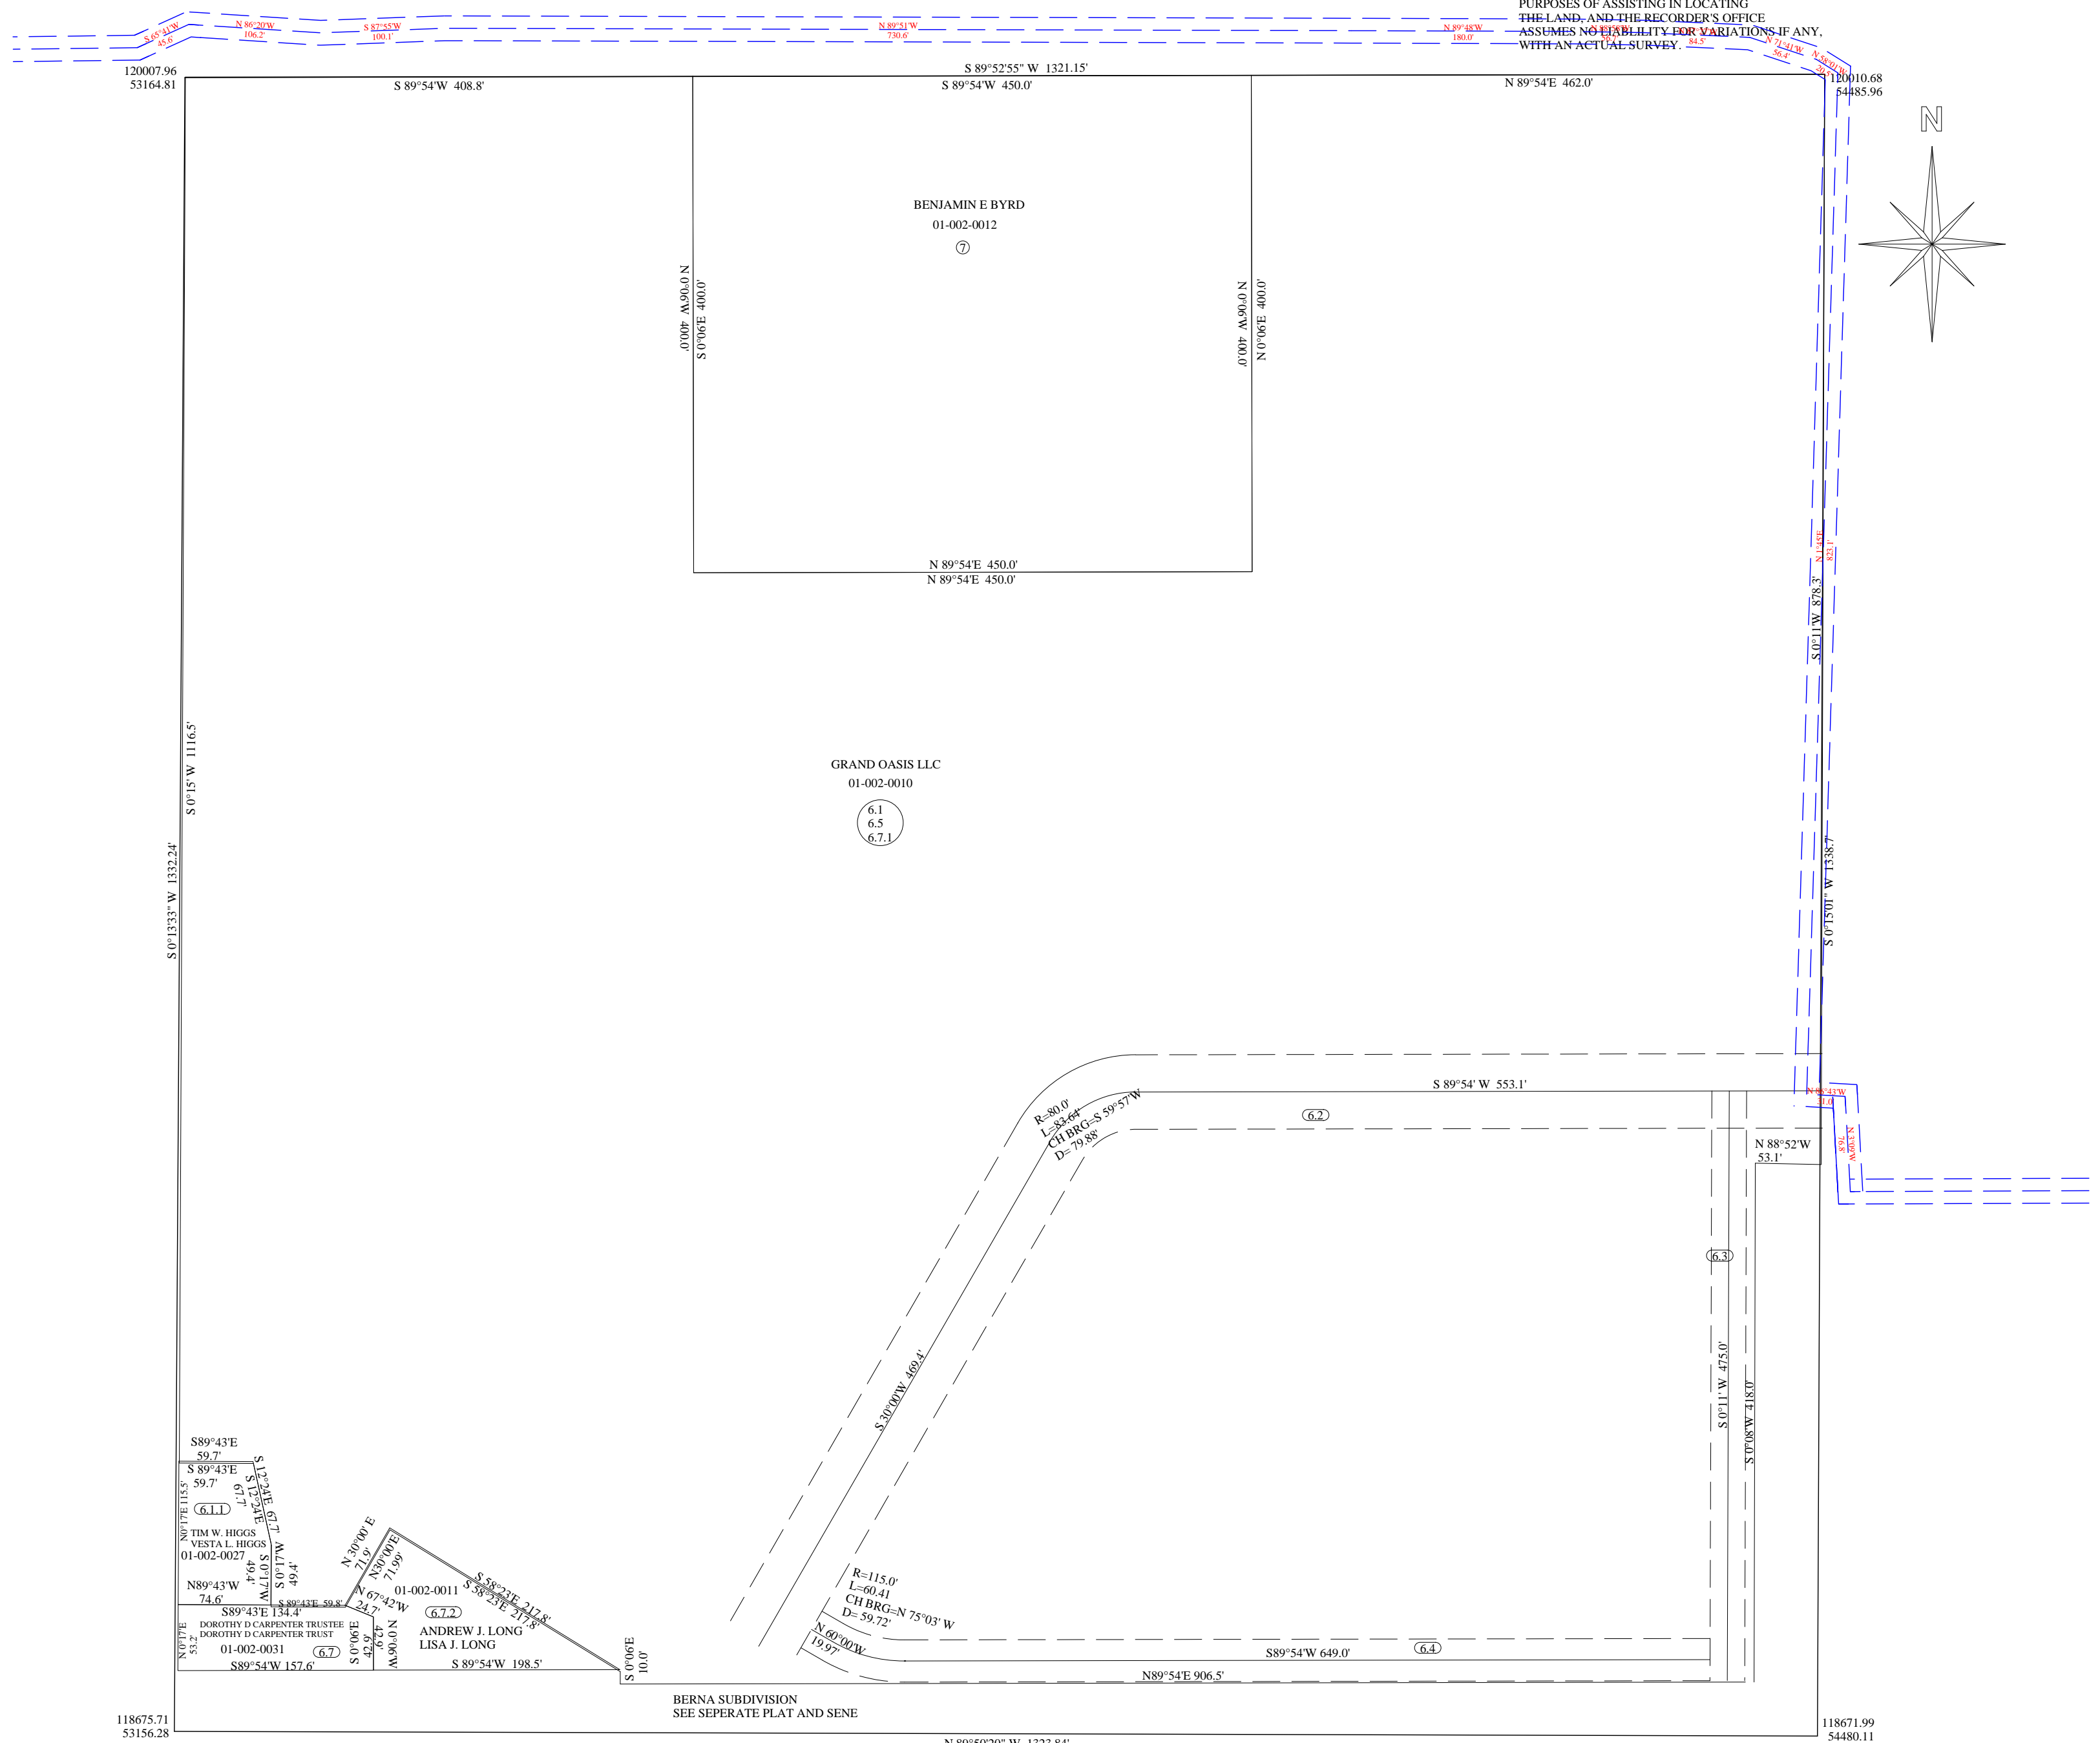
PURPOSES OF ASSISTING IN LOCATING THE LAND, AND THE RECORDER'S OFFICE ASSUMES NO LIABILITY FOR VARIATIONS IF ANY, WITH AN ACTUAL SURVEY.

S 65°41'W 45.6'
N 86°20'W 106.2'
S 87°55'W 100.1'
N 89°51'W 730.6'
N 89°48'W 180.0'
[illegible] 84.5'
N 71°41'W 56.4'
N 58°01'W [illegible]

120007.96
53164.81

120010.68
54485.96

S 89°52'55" W 1321.15'
S 89°54'W 408.8'
S 89°54'W 450.0'
N 89°54'E 462.0'

N

BENJAMIN E BYRD
01-002-0012
7

N 0°06'W 400.0'
S 0°06'E 400.0'
N 0°06'W 400.0'
S 0°06'E 400.0'

N 89°54'E 450.0'
N 89°54'E 450.0'

N 1°54'E 823.1'
S 0°11'W 878.3'

S 0°15' W 1116.5'
S 0°13'33" W 1332.24'

GRAND OASIS LLC
01-002-0010
6.1
6.5
6.7.1

S 0°15'01" W 1338.7'

S 89°54' W 553.1'
N 88°43'W 31.0'
N 3°39'W 76.8'
R=80.0'
L=83.64
CH BRG=S 59°57'W
D= 79.88'
6.2
N 88°52'W
53.1'
6.3

S 30°00'W 469.4'

S 0°11' W 475.0'
S 0°08'W 481.0'

S89°43'E
59.7'
S 89°43'E
59.7'
S 12°24'E 67.7'
S 12°24'E
67.7'
N0°17'E 115.5'
6.1.1
TIM W. HIGGS
VESTA L. HIGGS
01-002-0027
S 0°17'W
49.4'
S 0°17'W
49.4'
N89°43'W
74.6'
S 89°43'E 59.8'
S89°43'E 134.4'
N 0°17'E
53.2'
DOROTHY D CARPENTER TRUSTEE
DOROTHY D CARPENTER TRUST
01-002-0031
6.7
S89°54'W 157.6'

N 30°00' E
71.9'
N30°00'E
71.99'
N 67°42'W
24.7'
01-002-0011
6.7.2
S 58°23'E 217.8'
S 58°23'E 217.8'
S 0°06'E
42.9'
N 0°06'W
ANDREW J. LONG
LISA J. LONG
S 89°54'W 198.5'
S 0°06'E
10.0'

R=115.0'
L=60.41
CH BRG=N 75°03' W
D= 59.72'
N 60°00'W
19.97'
S89°54'W 649.0'
6.4
N89°54'E 906.5'

BERNA SUBDIVISION
SEE SEPERATE PLAT AND SENE

118675.71
53156.28

118671.99
54480.11

N 89°50'20" W 1323.84'